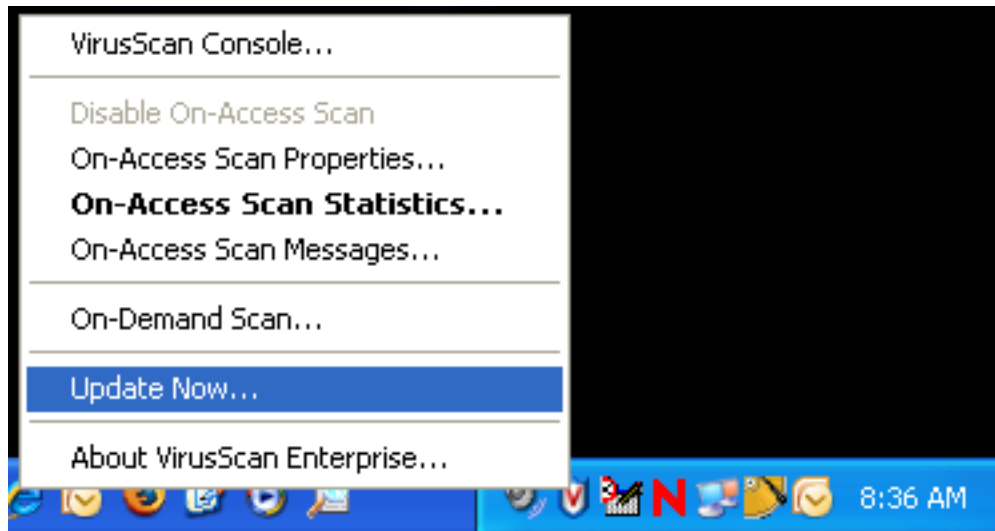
VirusScan Console...

Disable On-Access Scan
On-Access Scan Properties...
On-Access Scan Statistics...
On-Access Scan Messages...

On-Demand Scan...

Update Now...

About VirusScan Enterprise...

8:36 AM